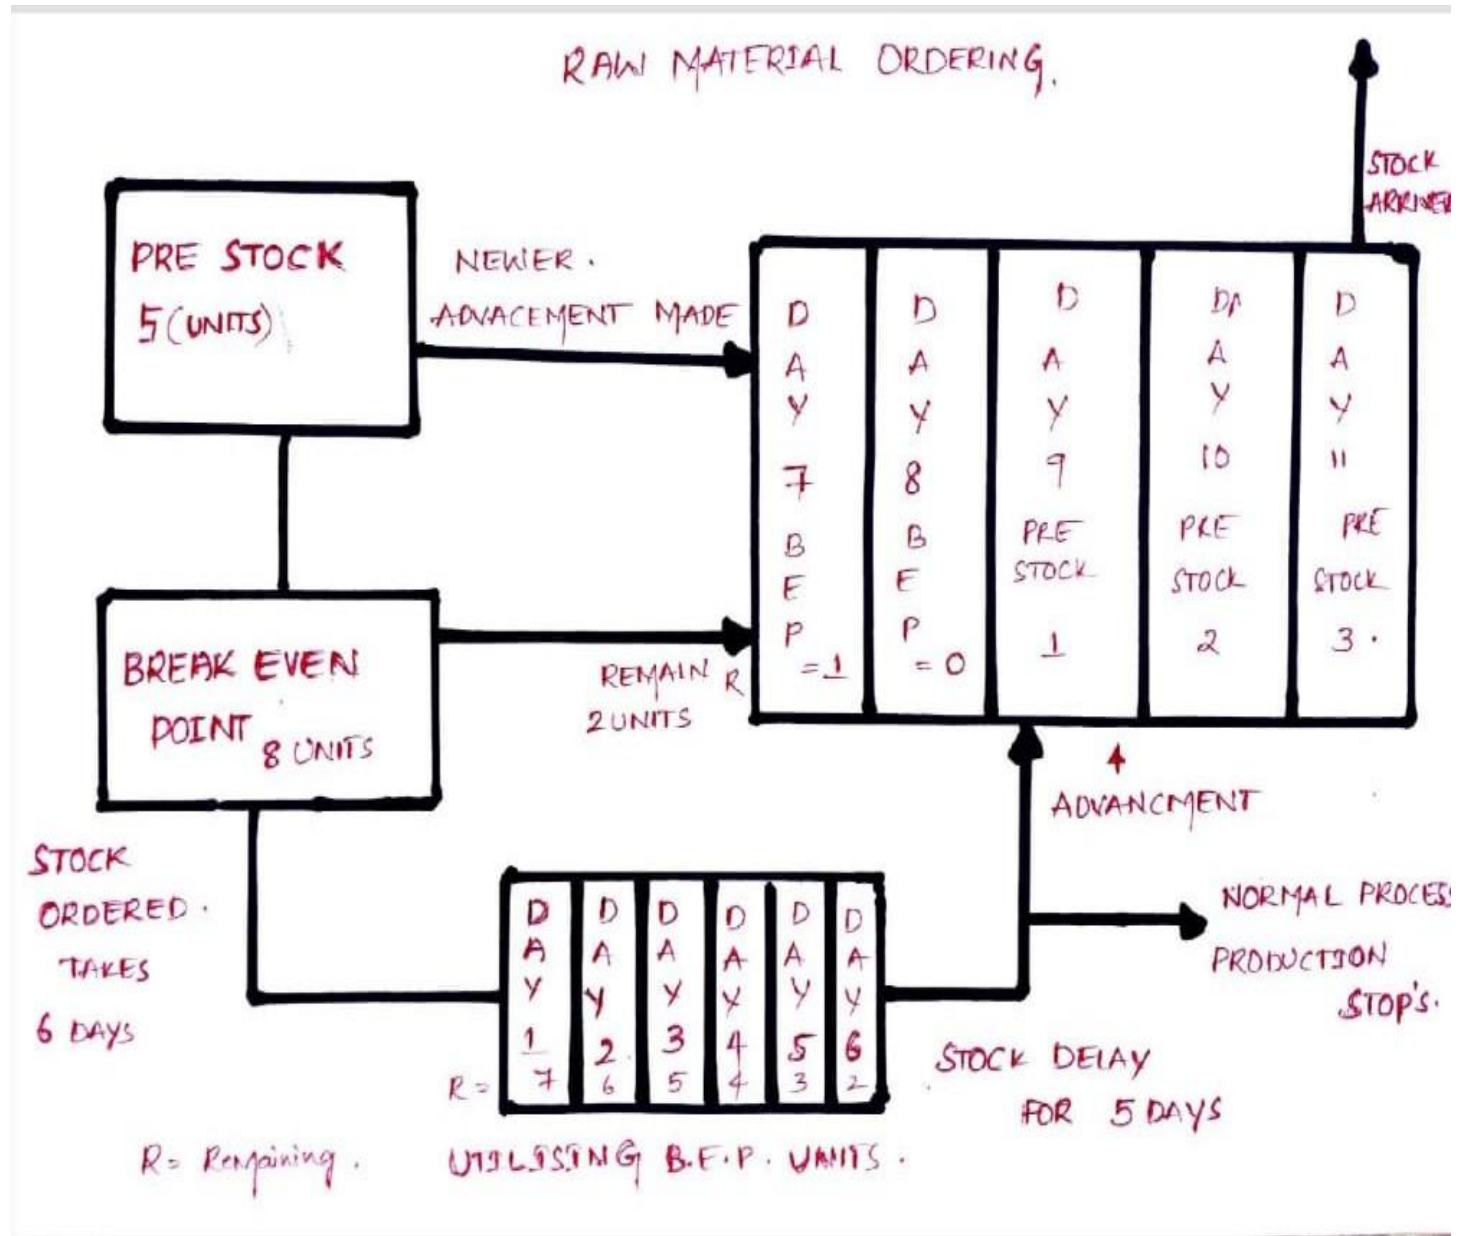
RAW MATERIAL ORDERING.

STOCK ARRIVED

PRE STOCK 5 (UNITS)

NEWER. ADVACEMENT MADE

| DAY 7 BEP =1 | DAY 8 BEP =0 | DAY 9 PRE STOCK 1 | DA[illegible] Y 10 PRE STOCK 2 | DAY 11 PRE STOCK 3. |
|---|---|---|---|---|

BREAK EVEN POINT 8 UNITS

REMAIN R 2 UNITS

ADVANCMENT

STOCK ORDERED. TAKES 6 DAYS

| DAY 1 | DAY 2 | DAY 3 | DAY 4 | DAY 5 | DAY 6 |
|---|---|---|---|---|---|
| R= 7 | 6 | 5 | 4 | 3 | 2 |

NORMAL PROCES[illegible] PRODUCTION STOP'S.

STOCK DELAY FOR 5 DAYS

R= Remaining.

UTILISING B.E.P. UNITS.